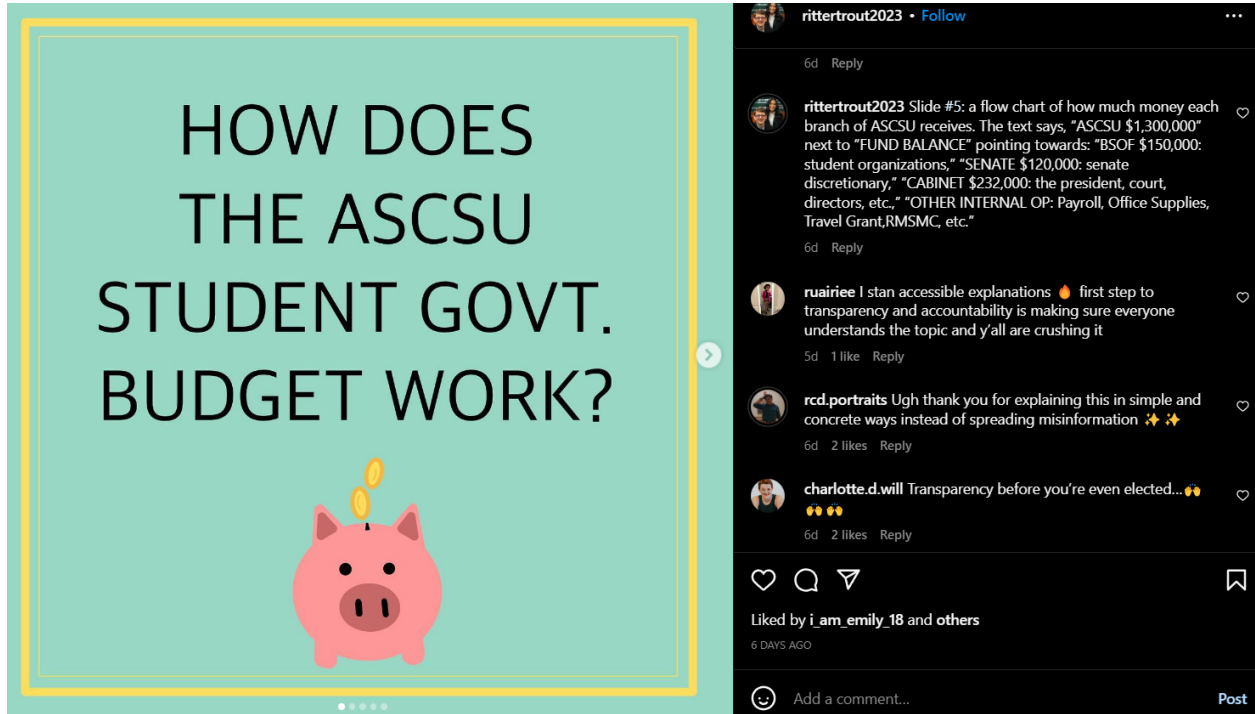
HOW DOES THE ASCSU STUDENT GOVT. BUDGET WORK?

rittertrout2023 • Follow

6d Reply

rittertrout2023 Slide #5: a flow chart of how much money each branch of ASCSU receives. The text says, "ASCSU $1,300,000" next to "FUND BALANCE" pointing towards: "BSOF $150,000: student organizations," "SENATE $120,000: senate discretionary," "CABINET $232,000: the president, court, directors, etc.," "OTHER INTERNAL OP: Payroll, Office Supplies, Travel Grant,RMSMC, etc."

6d Reply

ruairiee I stan accessible explanations 🔥 first step to transparency and accountability is making sure everyone understands the topic and y'all are crushing it

5d 1 like Reply

rcd.portraits Ugh thank you for explaining this in simple and concrete ways instead of spreading misinformation ✨✨

6d 2 likes Reply

charlotte.d.will Transparency before you're even elected...🙌🙌🙌

6d 2 likes Reply

Liked by i_am_emily_18 and others

6 DAYS AGO

Add a comment...

Post